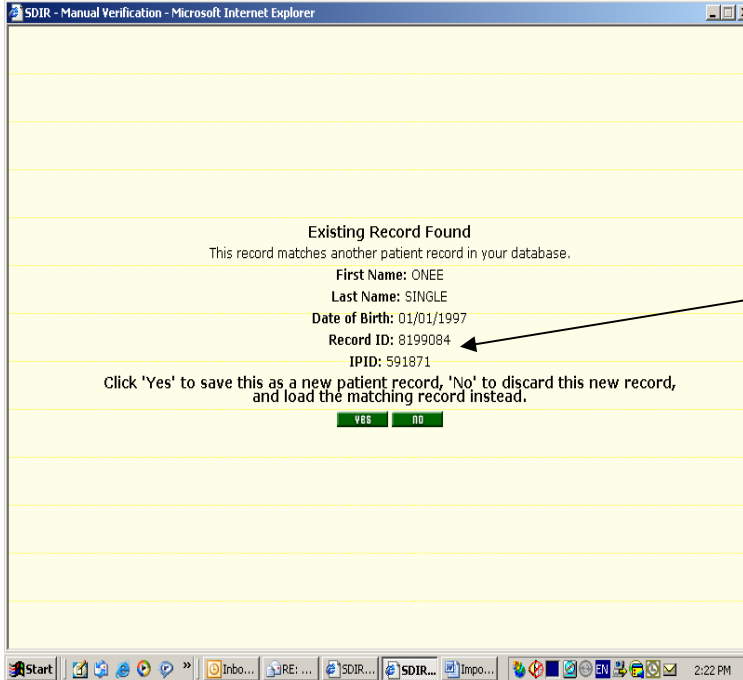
SDIR - Manual Verification - Microsoft Internet Explorer

Existing Record Found
This record matches another patient record in your database.
First Name: ONEE
Last Name: SINGLE
Date of Birth: 01/01/1997
Record ID: 8199084
IPID: 591871
Click 'Yes' to save this as a new patient record, 'No' to discard this new record, and load the matching record instead.

YES NO

Start Inbo... RE: ... SDIR... SDIR... Impo... EN 2:22 PM